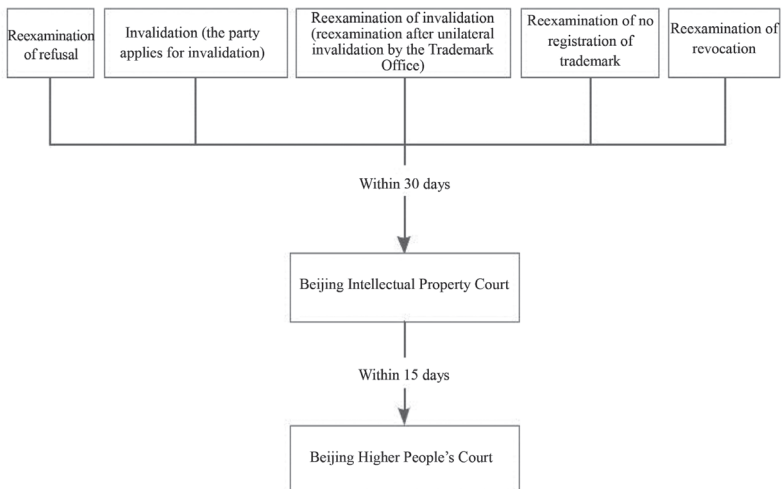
Reexamination of refusal

Invalidation (the party applies for invalidation)

Reexamination of invalidation (reexamination after unilateral invalidation by the Trademark Office)

Reexamination of no registration of trademark

Reexamination of revocation

Within 30 days

Beijing Intellectual Property Court

Within 15 days

Beijing Higher People's Court